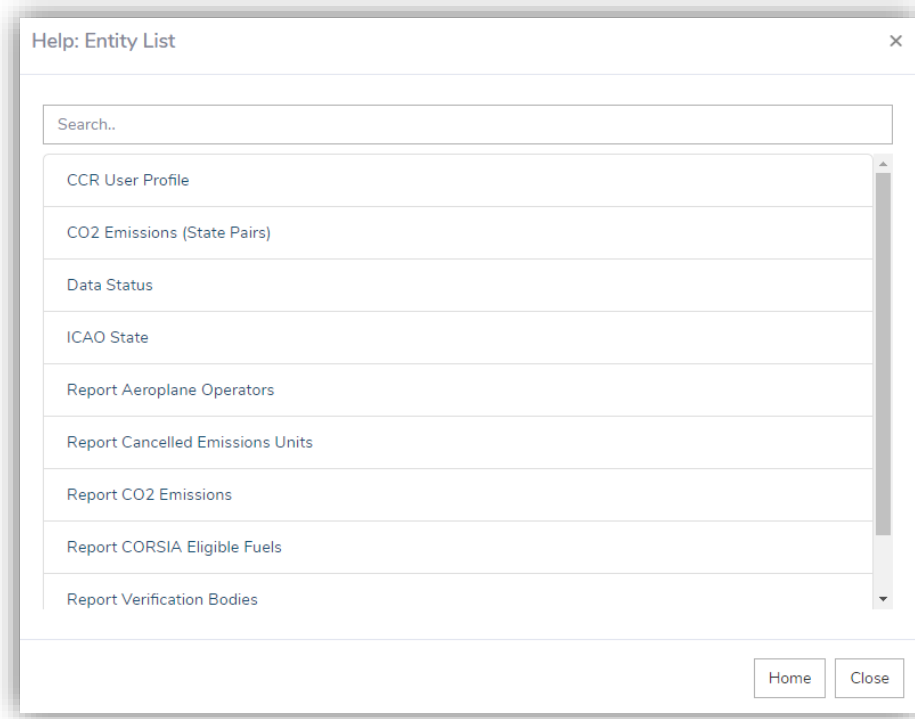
Help: Entity List

×

Search..

CCR User Profile

CO2 Emissions (State Pairs)

Data Status

ICAO State

Report Aeroplane Operators

Report Cancelled Emissions Units

Report CO2 Emissions

Report CORSIA Eligible Fuels

Report Verification Bodies

Home

Close